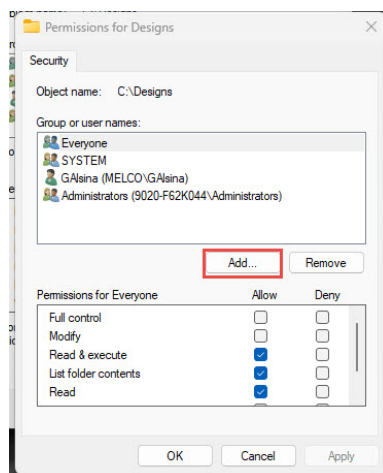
Permissions for Designs

Security

Object name: C:\Designs

Group or user names:

Everyone
SYSTEM
GAlsina (MELCO\GAlsina)
Administrators (9020-F62K044\Administrators)

Add...
Remove

| Permissions for Everyone | Allow | Deny |
|---|---|---|
| Full control | ☐ | ☐ |
| Modify | ☐ | ☐ |
| Read & execute | ☑ | ☐ |
| List folder contents | ☑ | ☐ |
| Read | ☑ | ☐ |

OK
Cancel
Apply